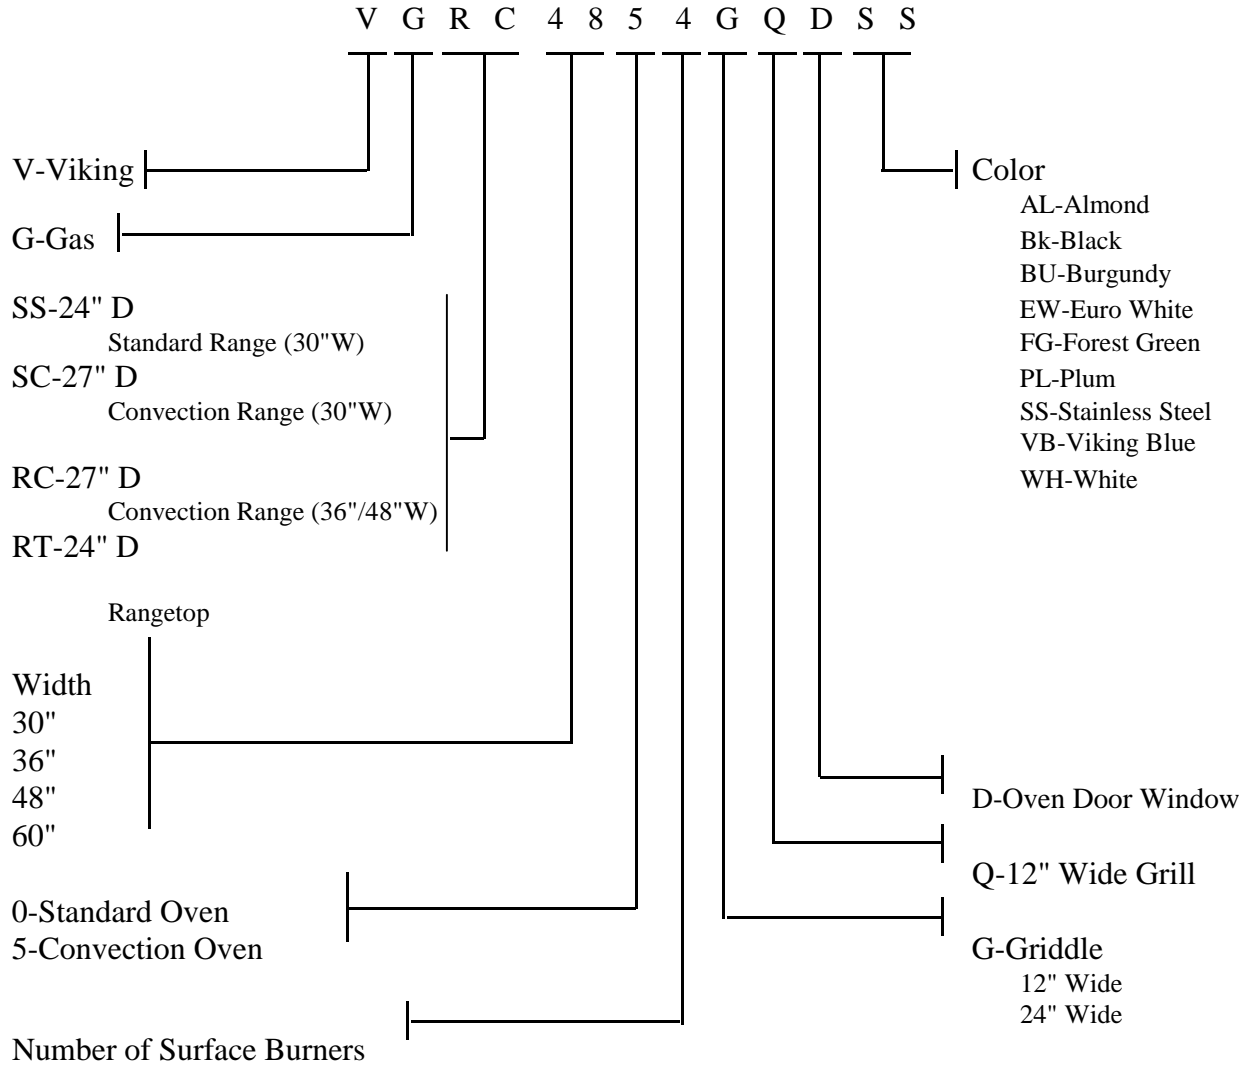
V G R C 4 8 5 4 G Q D S S

V-Viking

G-Gas

SS-24" D
Standard Range (30"W)
SC-27" D
Convection Range (30"W)

RC-27" D
Convection Range (36"/48"W)
RT-24" D

Rangetop

Width
30"
36"
48"
60"

0-Standard Oven
5-Convection Oven

Number of Surface Burners

Color
AL-Almond
Bk-Black
BU-Burgundy
EW-Euro White
FG-Forest Green
PL-Plum
SS-Stainless Steel
VB-Viking Blue
WH-White

D-Oven Door Window

Q-12" Wide Grill

G-Griddle
12" Wide
24" Wide